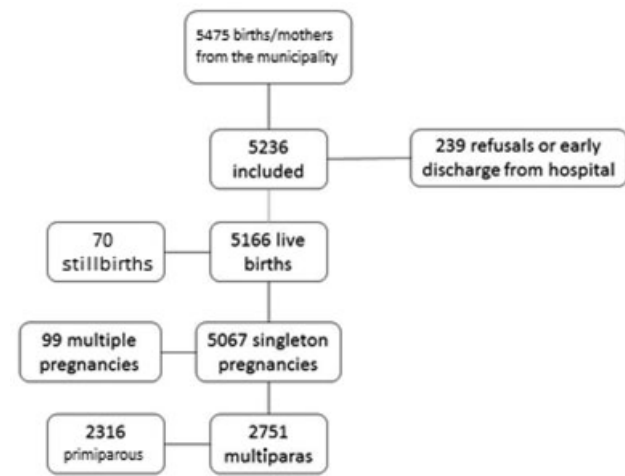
5475 births/mothers from the municipality

5236 included

239 refusals or early discharge from hospital

70 stillbirths

5166 live births

99 multiple pregnancies

5067 singleton pregnancies

2316 primiparous

2751 multiparas